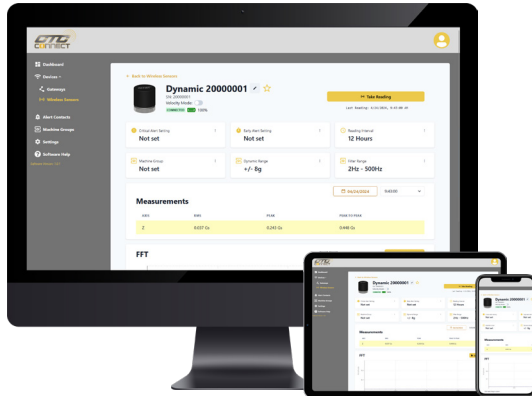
OTC CONNECT

Dashboard
Devices
Gateways
Wireless Sensors
Alert Contacts
Machine Groups
Settings
Software Help

< Back to Wireless Sensors

Dynamic 20000001
SN: 20000001
Velocity Mode
CONNECTED 100%

Take Reading
Last Reading: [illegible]

Critical Alert Setting
Not set

Early Alert Setting
Not set

Reading Interval
12 Hours

Machine Group
Not set

Dynamic Range
+/- 8g

Filter Range
2Hz - 500Hz

06/24/2024

Measurements

| AXIS | RMS | PEAK | PEAK TO PEAK |
|---|---|---|---|
| Z | 0.037 Gs | 0.243 Gs | 0.448 Gs |

FFT

Dynamic 20000001
Not set
Not set
12 Hours
Not set
+/- 8g
2Hz - 500Hz
Measurements
FFT

Dynamic 20000001
Measurements
FFT